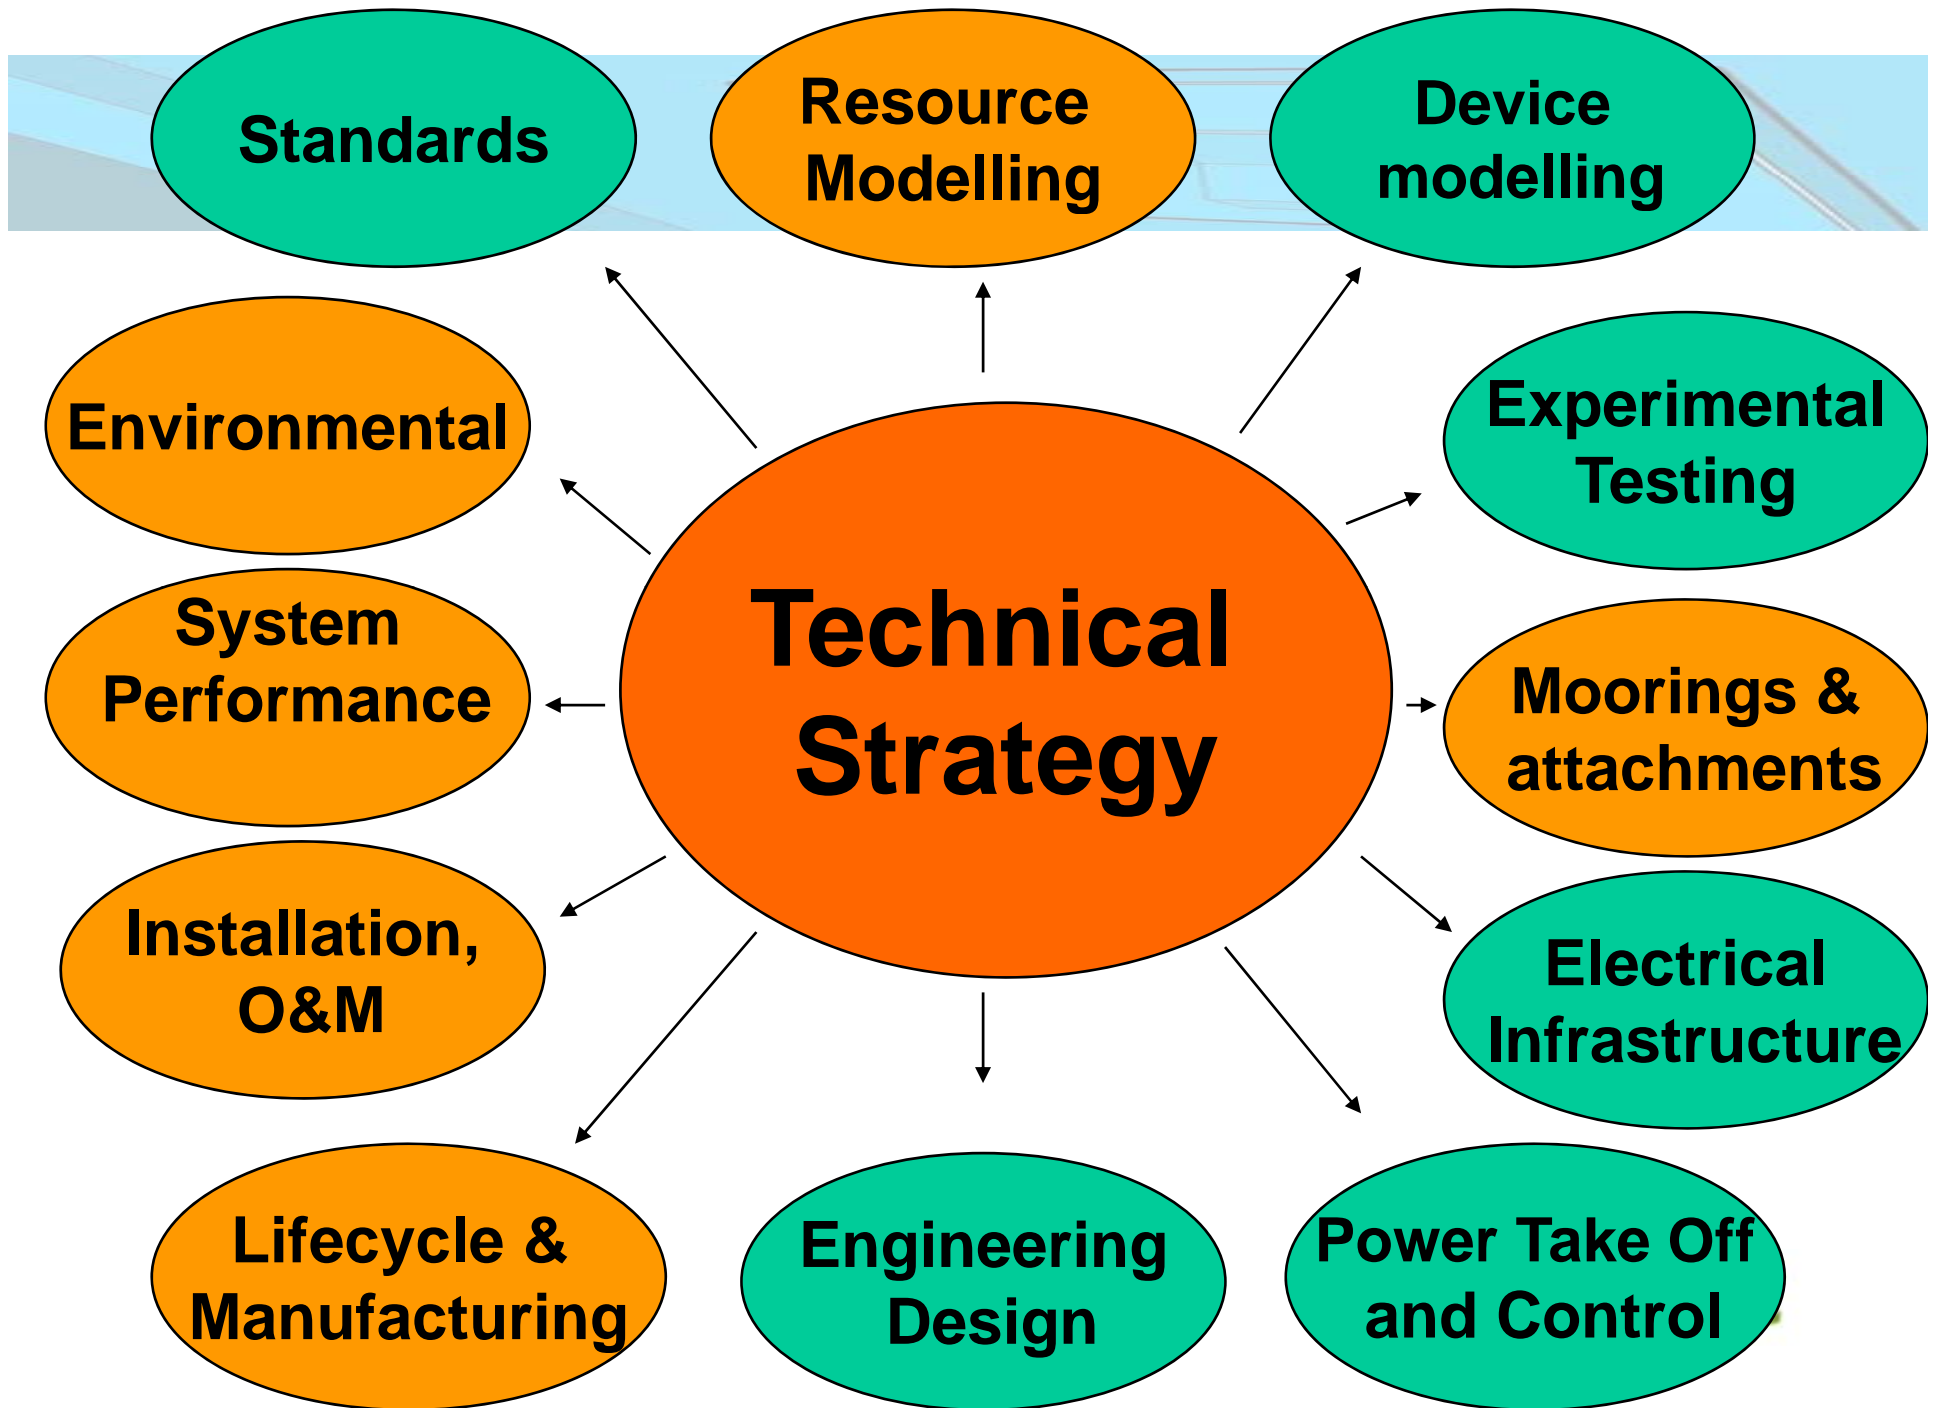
Standards

Resource Modelling

Device modelling

Environmental

Experimental Testing

Technical Strategy

System Performance

Moorings & attachments

Installation, O&M

Electrical Infrastructure

Lifecycle & Manufacturing

Engineering Design

Power Take Off and Control